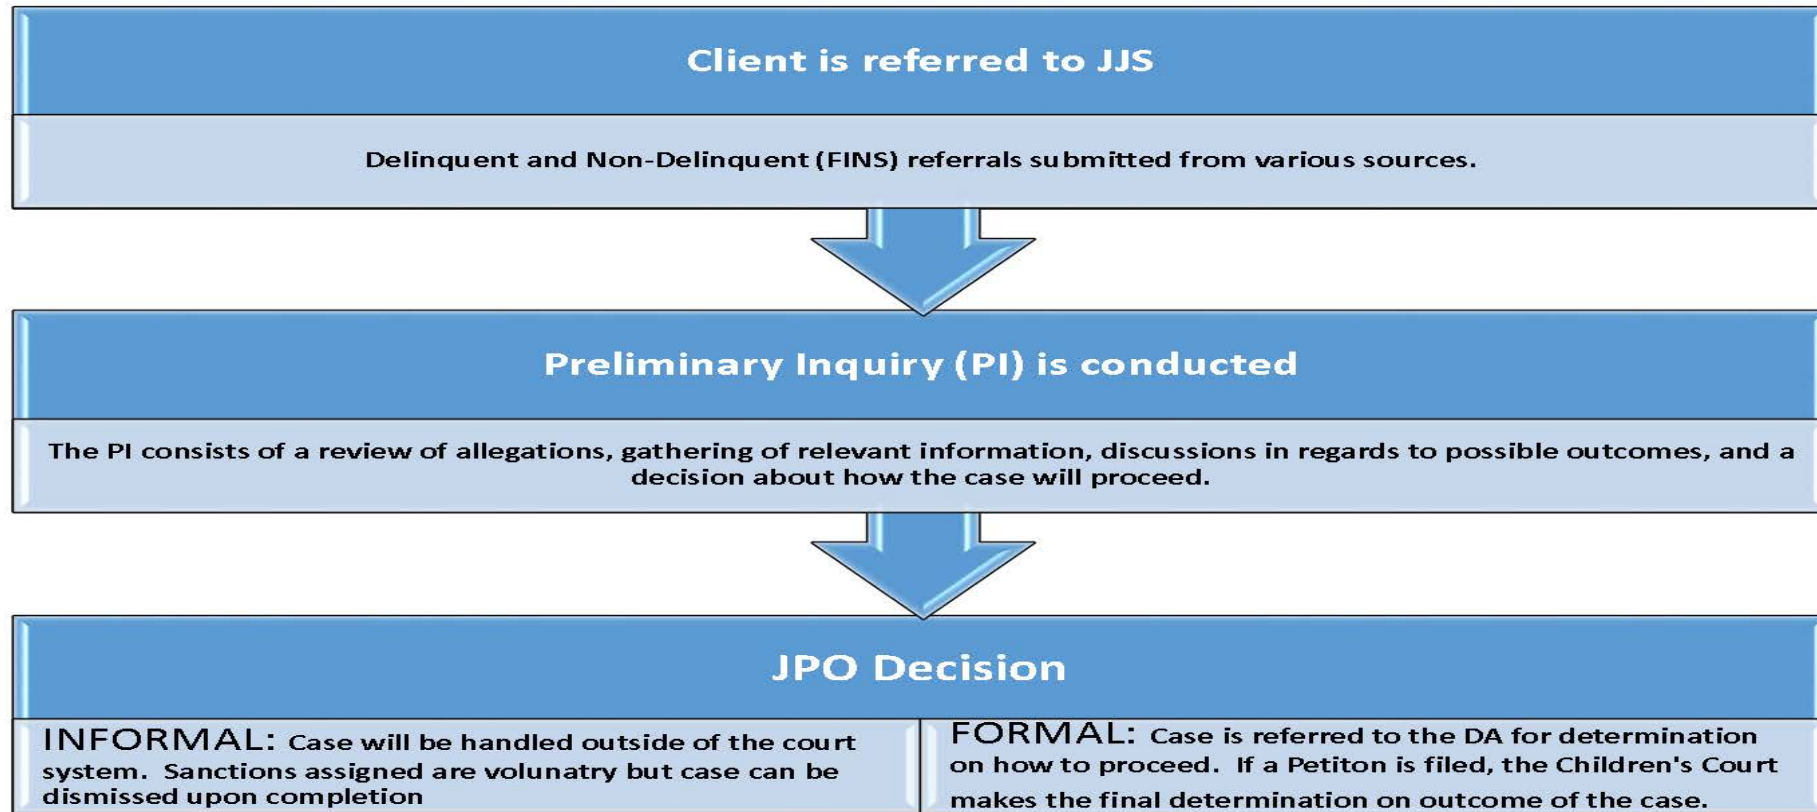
Client is referred to JJS

Delinquent and Non-Delinquent (FINS) referrals submitted from various sources.

Preliminary Inquiry (PI) is conducted

The PI consists of a review of allegations, gathering of relevant information, discussions in regards to possible outcomes, and a decision about how the case will proceed.

JPO Decision

INFORMAL: Case will be handled outside of the court system. Sanctions assigned are volunatry but case can be dismissed upon completion

FORMAL: Case is referred to the DA for determination on how to proceed. If a Petiton is filed, the Children's Court makes the final determination on outcome of the case.